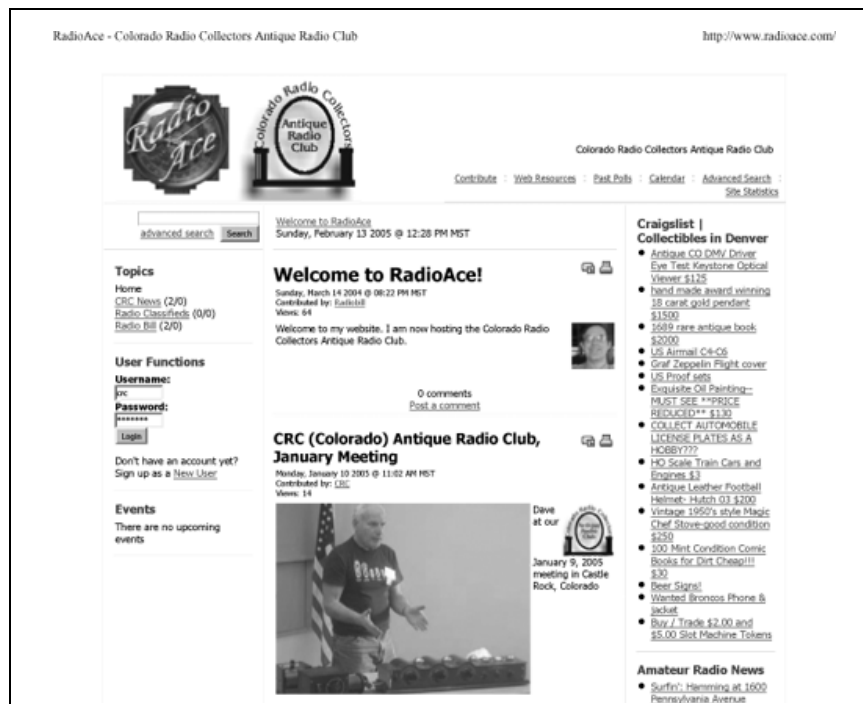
RadioAce - Colorado Radio Collectors Antique Radio Club

http://www.radioace.com/

Radio Ace

Colorado Radio Collectors

Antique Radio Club

Colorado Radio Collectors Antique Radio Club

Contribute : Web Resources : Past Polls : Calendar : Advanced Search : Site Statistics

advanced search Search

Welcome to RadioAce
Sunday, February 13 2005 @ 12:28 PM MST

Topics
Home
CRC News (2/0)
Radio Classifieds (0/0)
Radio Bill (2/0)

User Functions
Username:
crc
Password:
•••••••
Login

Don't have an account yet? Sign up as a New User

Events
There are no upcoming events

Welcome to RadioAce!
Sunday, March 14 2004 @ 08:22 PM MST
Contributed by: Radiobill
Views: 64

Welcome to my website. I am now hosting the Colorado Radio Collectors Antique Radio Club.

0 comments
Post a comment

CRC (Colorado) Antique Radio Club, January Meeting
Monday, January 10 2005 @ 11:02 AM MST
Contributed by: CRC
Views: 14

Dave at our January 9, 2005 meeting in Castle Rock, Colorado

Craigslist | Collectibles in Denver
- Antique CO DMV Driver Eye Test Keystone Optical Viewer $125
- hand made award winning 18 carat gold pendant $1500
- 1689 rare antique book $2000
- US Airmail C4-C6
- Graf Zeppelin Flight cover
- US Proof sets
- Exquisite Oil Painting-- MUST SEE **PRICE REDUCED** $130
- COLLECT AUTOMOBILE LICENSE PLATES AS A HOBBY???
- HO Scale Train Cars and Engines $3
- Antique Leather Football Helmet- Hutch 03 $200
- Vintage 1950's style Magic Chef Stove-good condition $250
- 100 Mint Condition Comic Books for Dirt Cheap!!! $30
- Beer Signs!
- Wanted Broncos Phone & jacket
- Buy / Trade $2.00 and $5.00 Slot Machine Tokens

Amateur Radio News
- Surfin': Hamming at 1600 Pennsylvania Avenue